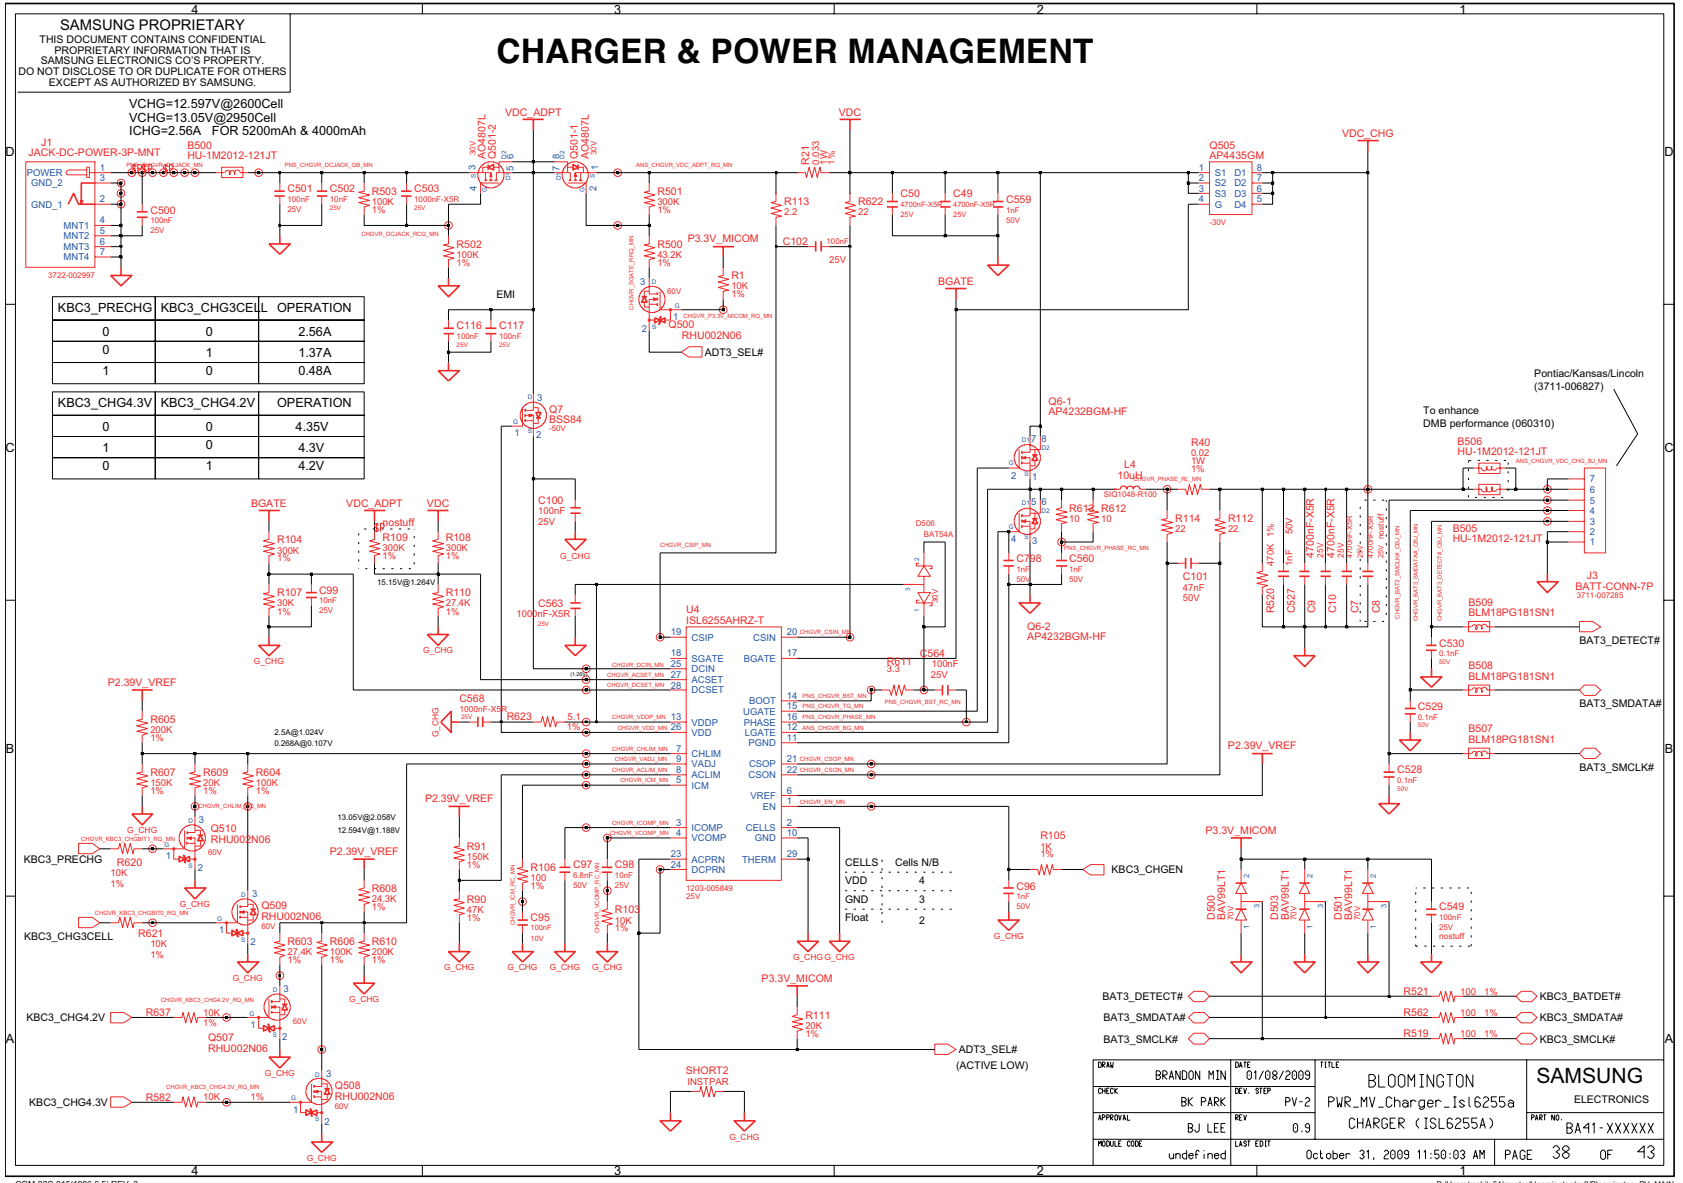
SAMSUNG PROPRIETARY
THIS DOCUMENT CONTAINS CONFIDENTIAL PROPRIETARY INFORMATION THAT IS SAMSUNG ELECTRONICS CO'S PROPERTY. DO NOT DISCLOSE TO OR DUPLICATE FOR OTHERS EXCEPT AS AUTHORIZED BY SAMSUNG.

CHARGER & POWER MANAGEMENT

VCHG=12.597V@2600Cell
VCHG=13.05V@2950Cell
ICHG=2.56A FOR 5200mAh & 4000mAh

J1
JACK-DC-POWER-3P-MNT
POWER
GND_2
GND_1
MNT1
MNT2
MNT3
MNT4
3722-002997

B500
HU-1M2012-121JT

C501 100nF 25V
C502 10nF 25V
R503 100K 1%
C503 1000nF-X5R 25V
C500 100nF 25V
R502 100K 1%

VDC_ADPT
Q501-2 AO4807L 30V
Q501-1 AO4807L 30V
VDC
R21 0.033 1%
R501 300K 1%
R500 43.2K 1%
P3.3V_MICOM
R1 10K 1%
Q500 RHU002N06 60V
ADT3_SEL#
R113 2.2
C102 100nF 25V
R622 22
C50 4700nF-X5R 25V
C49 4700nF-X5R 25V
C559 1nF 50V
Q505 AP4435GM
VDC_CHG
BGATE

EMI
C116 100nF 25V
C117 100nF 25V

| KBC3_PRECHG | KBC3_CHG3CELL | OPERATION |
|---|---|---|
| 0 | 0 | 2.56A |
| 0 | 1 | 1.37A |
| 1 | 0 | 0.48A |

| KBC3_CHG4.3V | KBC3_CHG4.2V | OPERATION |
|---|---|---|
| 0 | 0 | 4.35V |
| 1 | 0 | 4.3V |
| 0 | 1 | 4.2V |

Q7 BSS84 -50V
C100 100nF 25V
G_CHG

Pontiac/Kansas/Lincoln
(3711-006827)
To enhance
DMB performance (060310)
Q6-1 AP4232BGM-HF
L4 10uH SIQ1048-R100
R40 0.02 1W 1%
B506 HU-1M2012-121JT
R613 10
R612 10
R114 22
R112 22
D506 BAT54A
C798 1nF 50V
C560 1nF 50V
Q6-2 AP4232BGM-HF
C101 47nF 50V
R520 470K 1%
C527 1nF 50V
C9 4700nF-X5R 25V
C10 4700nF-X5R 25V
C7 4700nF-X5R 25V
C8 nostuff 25V
B505 HU-1M2012-121JT
J3 BATT-CONN-7P
3711-007285
B509 BLM18PG181SN1
C530 0.1nF 50V
BAT3_DETECT#
B508 BLM18PG181SN1
C529 0.1nF 50V
BAT3_SMDATA#
B507 BLM18PG181SN1
C528 0.1nF 50V
BAT3_SMCLK#

BGATE
VDC_ADPT
VDC
R104 300K 1%
R109 300K 1% nostuff
R108 300K 1%
15.15V@1.264V
R107 30K 1%
C99 10nF 25V
R110 27.4K 1%
C563 1000nF-X5R 25V

U4 ISL6255AHRZ-T
CSIP CSIN SGATE DCIN ACSET DCSET BGATE BOOT UGATE PHASE LGATE PGND VDDP VDD CHLIM VADJ ACLIM ICM CSOP CSON VREF EN ICOMP VCOMP CELLS GND ACPRN DCPRN THERM
1203-005849 25V
C564 100nF 25V
R611 3.3

P2.39V_VREF
R605 200K 1%
C568 1000nF-X5R 25V
R623
5.1 1%
2.5A@1.024V
0.268A@0.107V
R607 150K 1%
R609 20K 1%
R604 100K 1%
Q510 RHU002N06 60V
KBC3_PRECHG
R620 10K 1%
13.05V@2.058V
12.594V@1.188V
P2.39V_VREF
R91 150K 1%
R90 47K 1%
P2.39V_VREF
R608 24.3K 1%
Q509 RHU002N06 60V
KBC3_CHG3CELL
R621 10K 1%
R603 27.4K 1%
R606 100K 1%
R610 200K 1%
R106 100 1%
C95 100nF 10V
C97 6.8nF 50V
C98 10nF 25V
R103 10K 1%

CELLS Cells N/B
VDD 4
GND 3
Float 2

P2.39V_VREF
R105 1K 1%
C96 1nF 50V
KBC3_CHGEN
P3.3V_MICOM
D500 BAV99LT1 70V
D503 BAV99LT1 70V
D501 BAV99LT1 70V
C549 100nF 25V nostuff

BAT3_DETECT#
R521 100 1%
KBC3_BATDET#
BAT3_SMDATA#
R562 100 1%
KBC3_SMDATA#
BAT3_SMCLK#
R519 100 1%
KBC3_SMCLK#

KBC3_CHG4.2V
R637 10K 1%
Q507 RHU002N06 60V
KBC3_CHG4.3V
R582 10K 1%
Q508 RHU002N06 60V

P3.3V_MICOM
R111 20K 1%
ADT3_SEL#
(ACTIVE LOW)
SHORT2
INSTPAR

| DRAW | BRANDON MIN | DATE 01/08/2009 | TITLE BLOOMINGTON | SAMSUNG ELECTRONICS |
|---|---|---|---|---|
| CHECK | BK PARK | DEV. STEP PV-2 | PWR_MV_Charger_Isl6255a | |
| APPROVAL | BJ LEE | REV 0.9 | CHARGER (ISL6255A) | PART NO. BA41-XXXXXX |
| MODULE CODE | undefined | LAST EDIT October 31, 2009 11:50:03 AM | | PAGE 38 OF 43 |